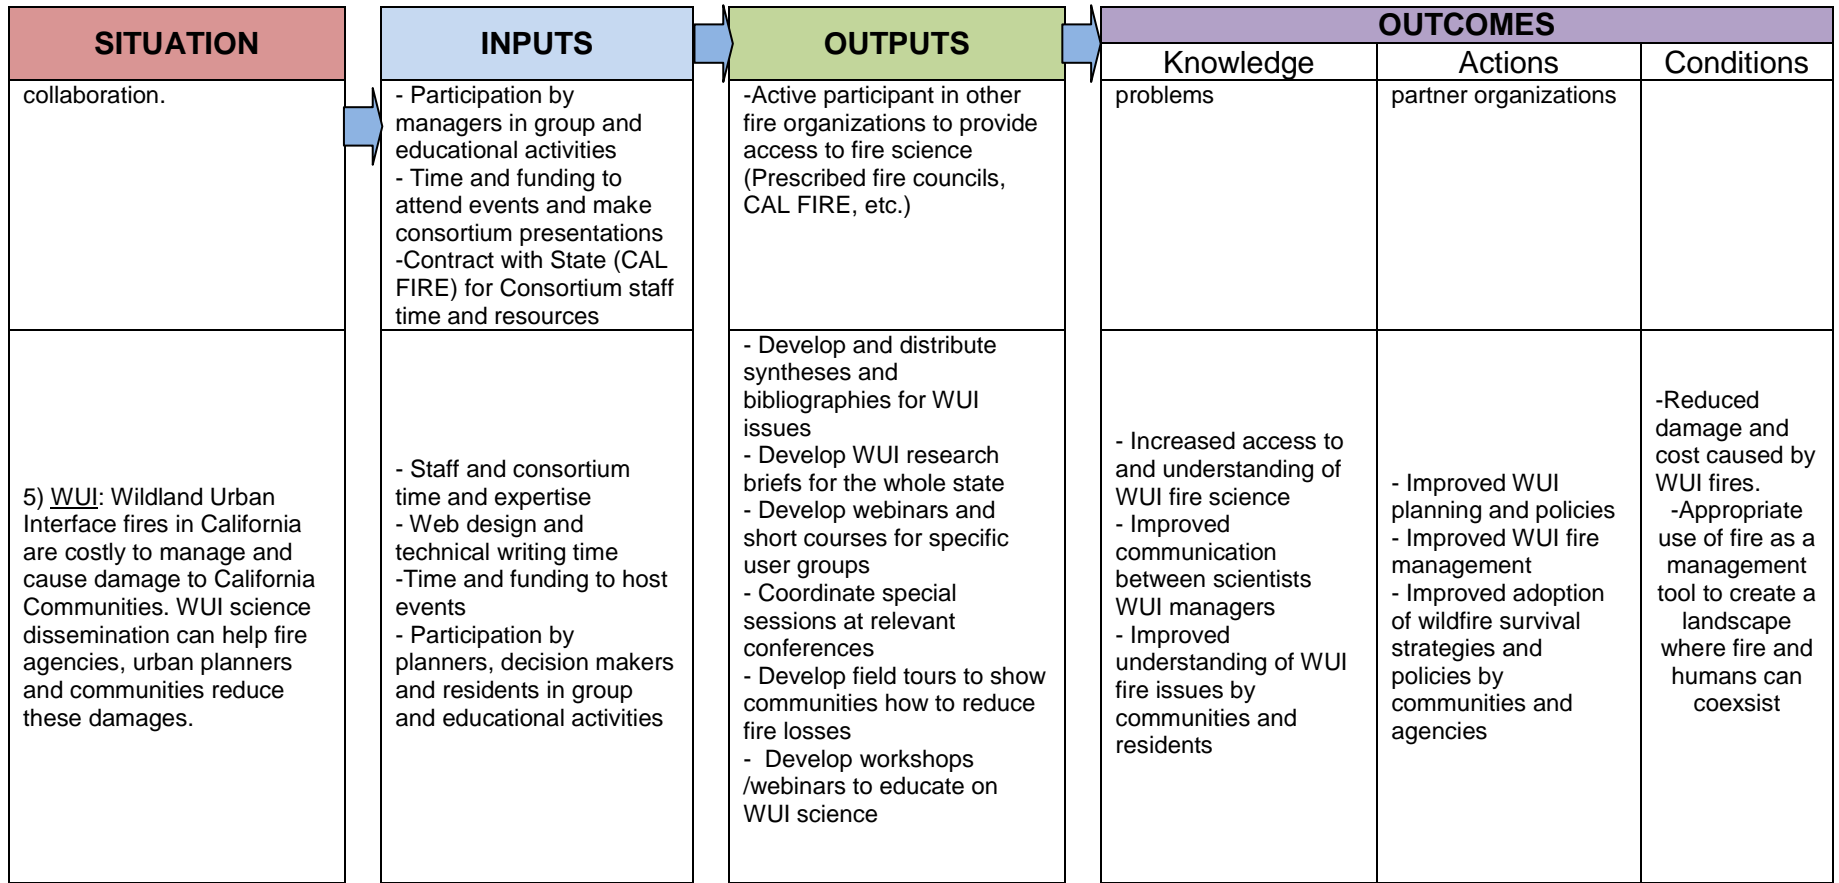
| SITUATION | INPUTS | OUTPUTS | OUTCOMES Knowledge | OUTCOMES Actions | OUTCOMES Conditions |
|---|---|---|---|---|---|
| collaboration. | - Participation by managers in group and educational activities<br>- Time and funding to attend events and make consortium presentations<br>-Contract with State (CAL FIRE) for Consortium staff time and resources | -Active participant in other fire organizations to provide access to fire science (Prescribed fire councils, CAL FIRE, etc.) | problems | partner organizations | |
| 5) WUI: Wildland Urban Interface fires in California are costly to manage and cause damage to California Communities. WUI science dissemination can help fire agencies, urban planners and communities reduce these damages. | - Staff and consortium time and expertise<br>- Web design and technical writing time<br>-Time and funding to host events<br>- Participation by planners, decision makers and residents in group and educational activities | - Develop and distribute syntheses and bibliographies for WUI issues<br>- Develop WUI research briefs for the whole state<br>- Develop webinars and short courses for specific user groups<br>- Coordinate special sessions at relevant conferences<br>- Develop field tours to show communities how to reduce fire losses<br>- Develop workshops /webinars to educate on WUI science | - Increased access to and understanding of WUI fire science<br>- Improved communication between scientists WUI managers<br>- Improved understanding of WUI fire issues by communities and residents | - Improved WUI planning and policies<br>- Improved WUI fire management<br>- Improved adoption of wildfire survival strategies and policies by communities and agencies | -Reduced damage and cost caused by WUI fires.<br>-Appropriate use of fire as a management tool to create a landscape where fire and humans can coexsist |